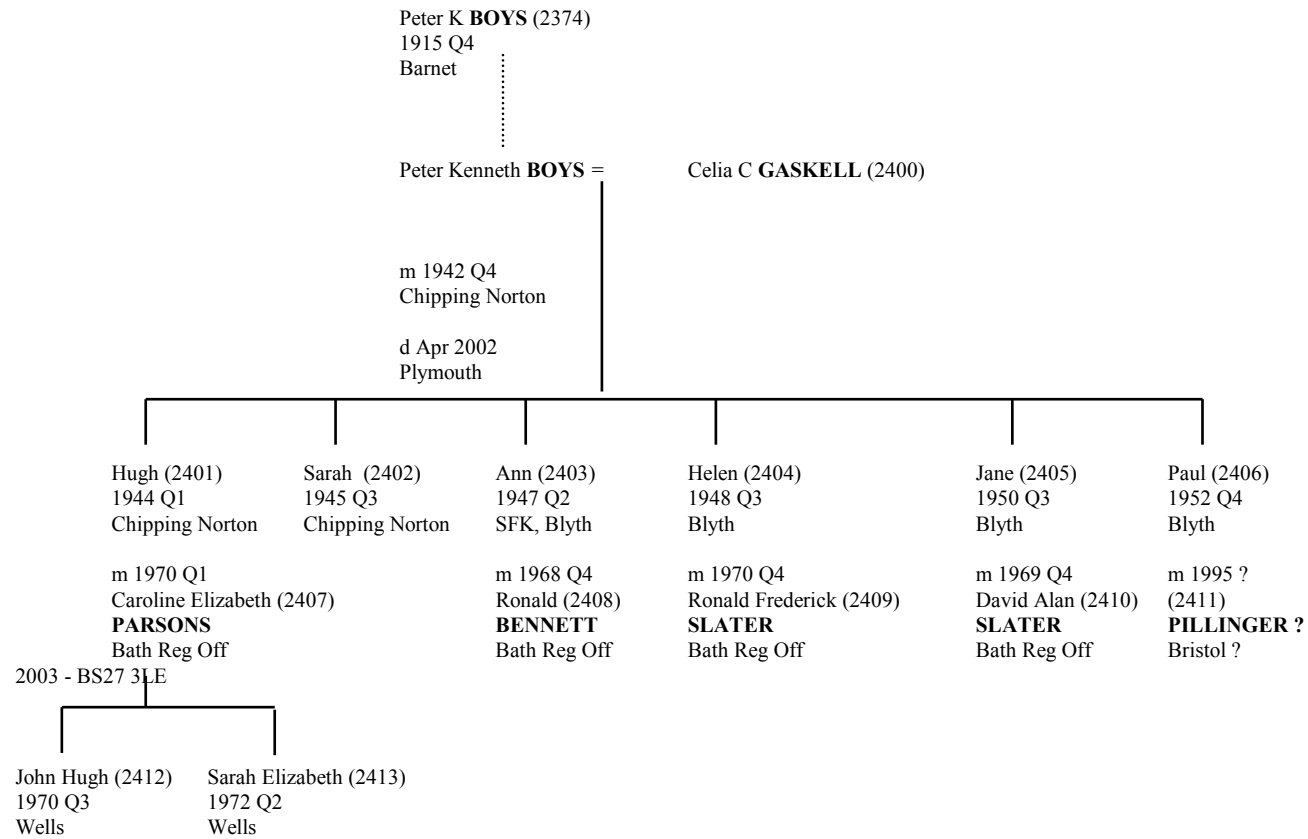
Peter K **BOYS** (2374)
1915 Q4
Barnet

Peter Kenneth **BOYS** =

Celia C **GASKELL** (2400)

m 1942 Q4
Chipping Norton

d Apr 2002
Plymouth

Hugh (2401)
1944 Q1
Chipping Norton

m 1970 Q1
Caroline Elizabeth (2407)
**PARSONS**
Bath Reg Off
2003 - BS27 3LE

Sarah (2402)
1945 Q3
Chipping Norton

Ann (2403)
1947 Q2
SFK, Blyth

m 1968 Q4
Ronald (2408)
**BENNETT**
Bath Reg Off

Helen (2404)
1948 Q3
Blyth

m 1970 Q4
Ronald Frederick (2409)
**SLATER**
Bath Reg Off

Jane (2405)
1950 Q3
Blyth

m 1969 Q4
David Alan (2410)
**SLATER**
Bath Reg Off

Paul (2406)
1952 Q4
Blyth

m 1995 ?
(2411)
**PILLINGER ?**
Bristol ?

John Hugh (2412)
1970 Q3
Wells

Sarah Elizabeth (2413)
1972 Q2
Wells